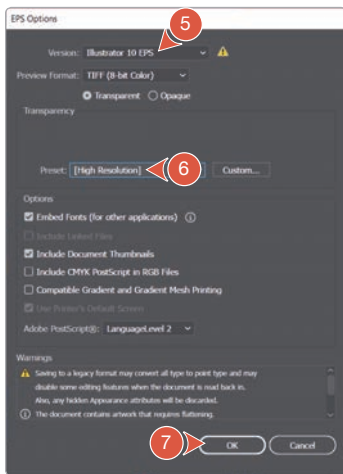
EPS Options

5

Version: Illustrator 10 EPS

Preview Format: TIFF (8-bit Color)

Transparent Opaque

Transparency

Preset: [High Resolution]

6

Custom...

Options

Embed Fonts (for other applications)

Include Linked Files

Include Document Thumbnails

Include CMYK PostScript in RGB Files

Compatible Gradient and Gradient Mesh Printing

Use Printer's Default Screen

Adobe PostScript®: LanguageLevel 2

Warnings

Saving to a legacy format may convert all type to point type and may disable some editing features when the document is read back in. Also, any hidden Appearance attributes will be discarded.

The document contains artwork that requires flattening.

7

OK

Cancel